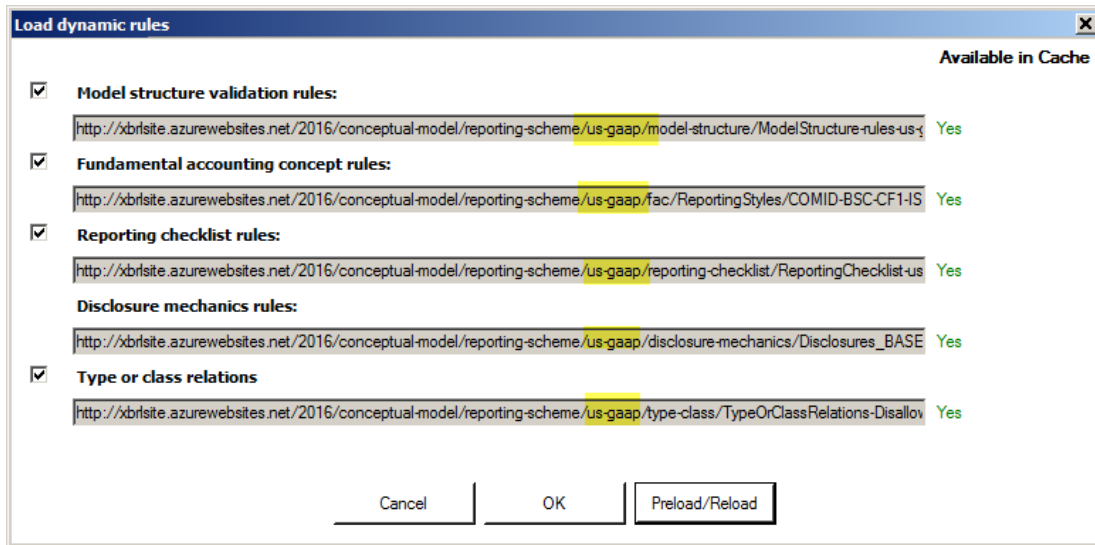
Load dynamic rules

Available in Cache

Model structure validation rules:

http://xbrlsite.azurewebsites.net/2016/conceptual-model/reporting-scheme/us-gaap/model-structure/ModelStructure-rules-us-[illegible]

Yes

Fundamental accounting concept rules:

http://xbrlsite.azurewebsites.net/2016/conceptual-model/reporting-scheme/us-gaap/fac/ReportingStyles/COMID-BSC-CF1-IS

Yes

Reporting checklist rules:

http://xbrlsite.azurewebsites.net/2016/conceptual-model/reporting-scheme/us-gaap/reporting-checklist/ReportingChecklist-us

Yes

Disclosure mechanics rules:

http://xbrlsite.azurewebsites.net/2016/conceptual-model/reporting-scheme/us-gaap/disclosure-mechanics/Disclosures_BASE

Yes

Type or class relations

http://xbrlsite.azurewebsites.net/2016/conceptual-model/reporting-scheme/us-gaap/type-class/TypeOrClassRelations-Disallov

Yes

Cancel

OK

Preload/Reload